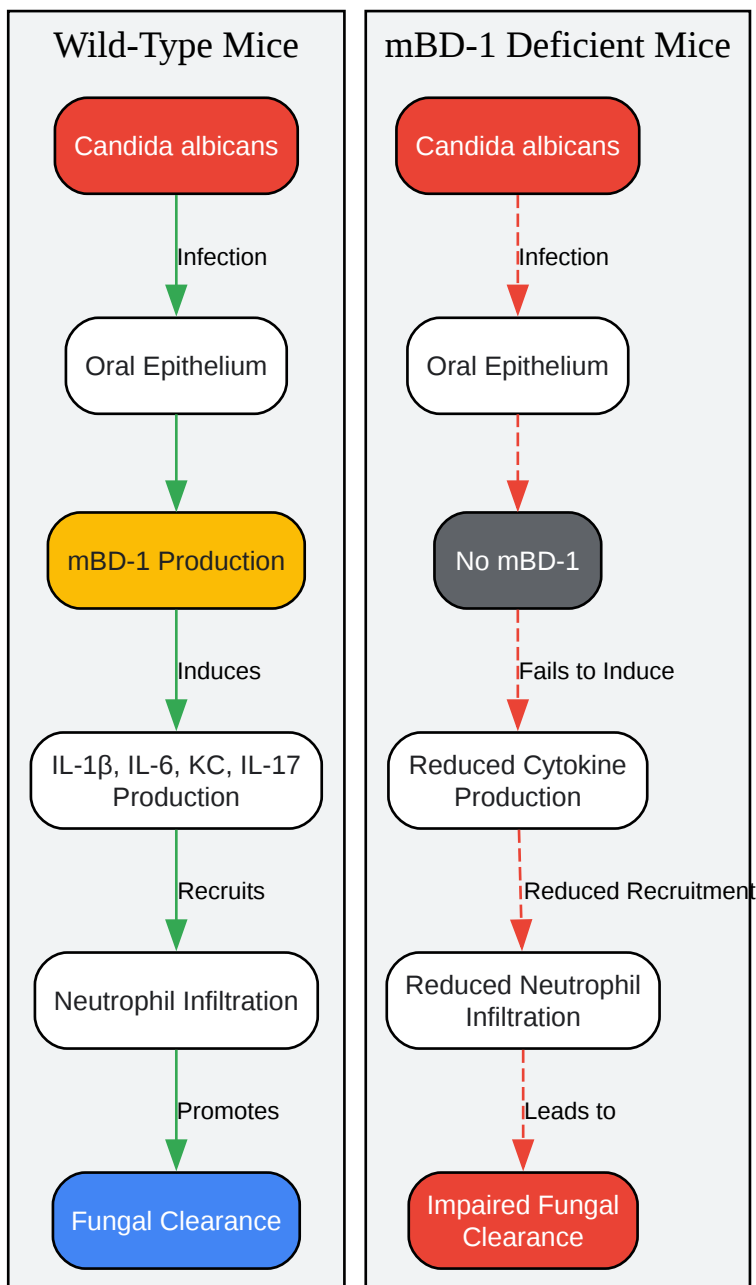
Wild-Type Mice

Candida albicans

Infection

Oral Epithelium

mBD-1 Production

Induces

IL-1β, IL-6, KC, IL-17 Production

Recruits

Neutrophil Infiltration

Promotes

Fungal Clearance

mBD-1 Deficient Mice

Candida albicans

Infection

Oral Epithelium

No mBD-1

Fails to Induce

Reduced Cytokine Production

Reduced Recruitment

Reduced Neutrophil Infiltration

Leads to

Impaired Fungal Clearance